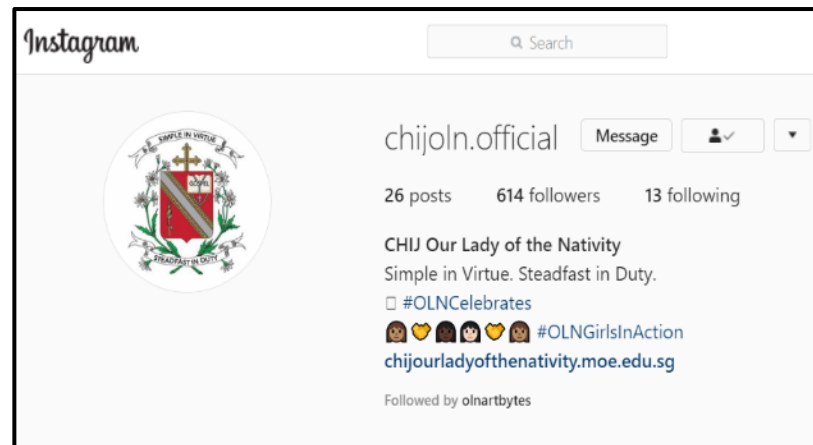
Instagram

Search

SIMPLE IN VIRTUE
GOSPEL
STEADFAST IN DUTY

chijoln.official Message

26 posts 614 followers 13 following

CHIJ Our Lady of the Nativity
Simple in Virtue. Steadfast in Duty.
□ #OLNCelebrates
👩🏽💛👩🏿👩🏻💛👩🏽 #OLNGirlsInAction
chijourladyofthenativity.moe.edu.sg

Followed by olnartbytes